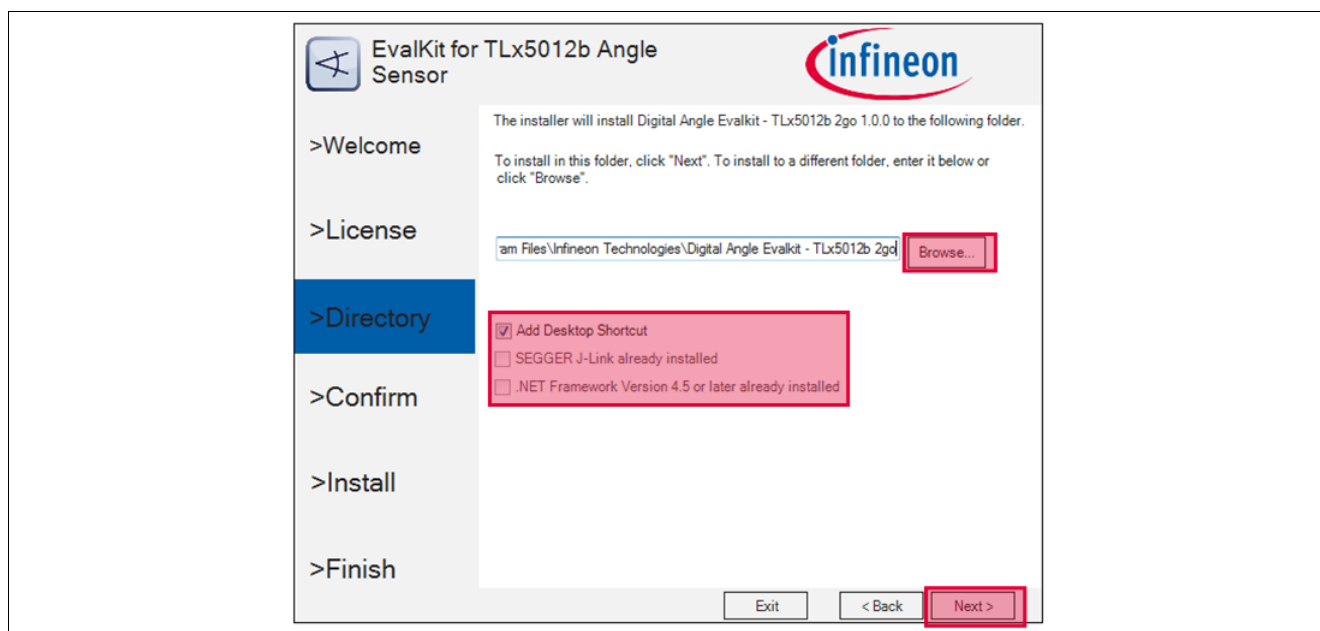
EvalKit for TLx5012b Angle Sensor

infineon

>Welcome

>License

>Directory

>Confirm

>Install

>Finish

The installer will install Digital Angle Evalkit - TLx5012b 2go 1.0.0 to the following folder.

To install in this folder, click "Next". To install to a different folder, enter it below or click "Browse".

am Files\Infineon Technologies\Digital Angle Evalkit - TLx5012b 2go

Browse...

Add Desktop Shortcut

SEGGER J-Link already installed

.NET Framework Version 4.5 or later already installed

Exit

< Back

Next >